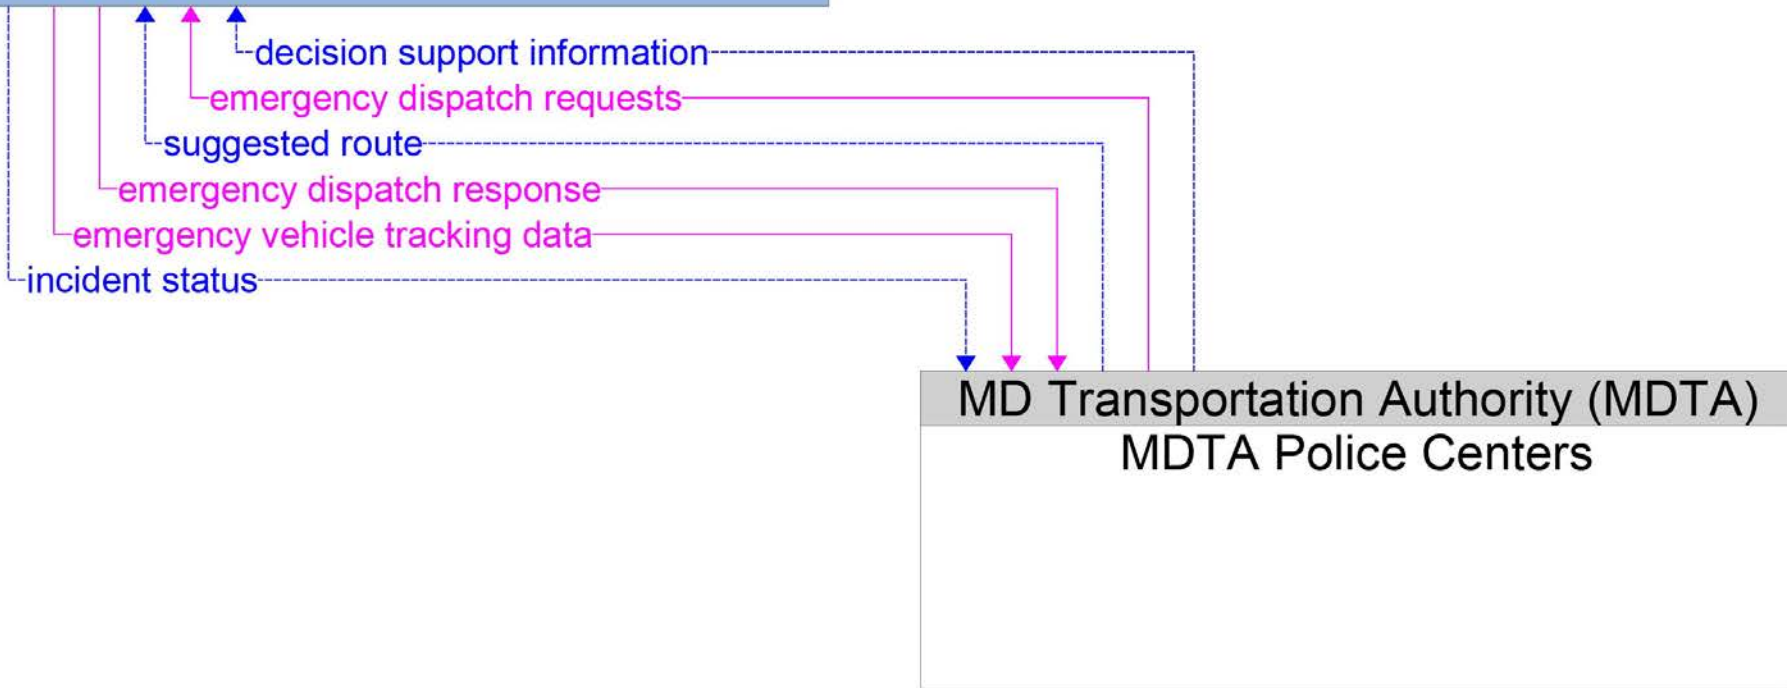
decision support information
emergency dispatch requests
suggested route
emergency dispatch response
emergency vehicle tracking data
incident status
MD Transportation Authority (MDTA)
MDTA Police Centers